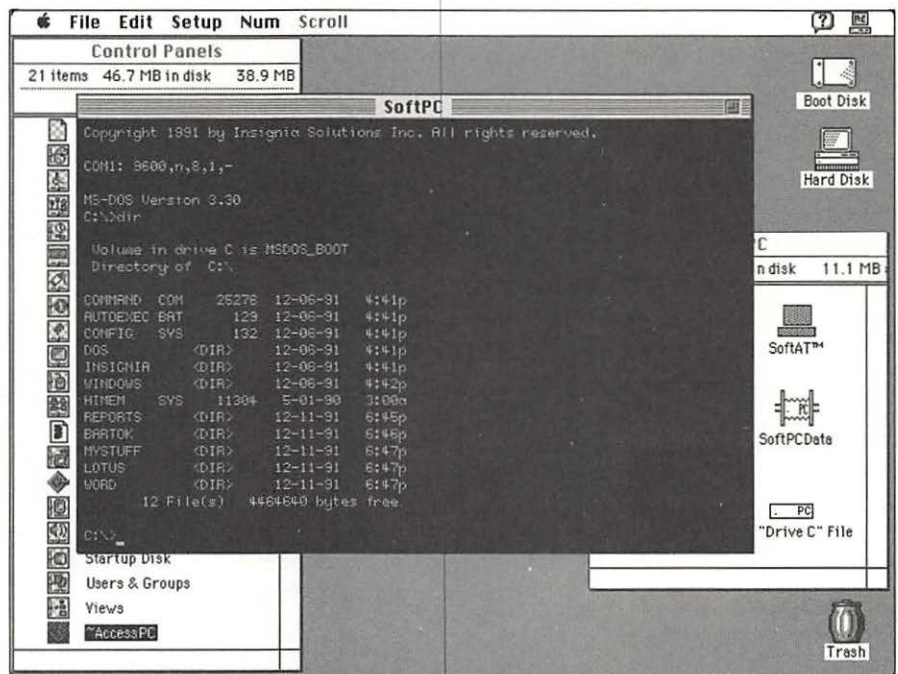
File Edit Setup Num Scroll

Control Panels
21 items 46.7 MB in disk 38.9 MB

SoftPC

Copyright 1991 by Insignia Solutions Inc. All rights reserved.

COM1: 9600,n,8,1,-

MS-DOS Version 3.30
C:\>dir

Volume in drive C is MSDOS_BOOT
Directory of C:\

| | | | | |
|---|---|---|---|---|
| COMMAND | COM | 25278 | 12-06-91 | 4:41p |
| AUTOEXEC | BAT | 129 | 12-06-91 | 4:41p |
| CONFIG | SYS | 132 | 12-06-91 | 4:41p |
| DOS | | <DIR> | 12-06-91 | 4:41p |
| INSIGNIA | | <DIR> | 12-06-91 | 4:41p |
| WINDOWS | | <DIR> | 12-06-91 | 4:42p |
| HIMEM | SYS | 11304 | 5-01-90 | 3:00a |
| REPORTS | | <DIR> | 12-11-91 | 6:45p |
| BARTOK | | <DIR> | 12-11-91 | 6:46p |
| MYSTUFF | | <DIR> | 12-11-91 | 6:47p |
| LOTUS | | <DIR> | 12-11-91 | 6:47p |
| WORD | | <DIR> | 12-11-91 | 6:47p |

12 File(s) 4464640 bytes free

C:\>_

Startup Disk
Users & Groups
Views
~AccessPC

Boot Disk
Hard Disk
C
n disk 11.1 MB
SoftAT™
SoftPCData
PC
"Drive C" File
Trash